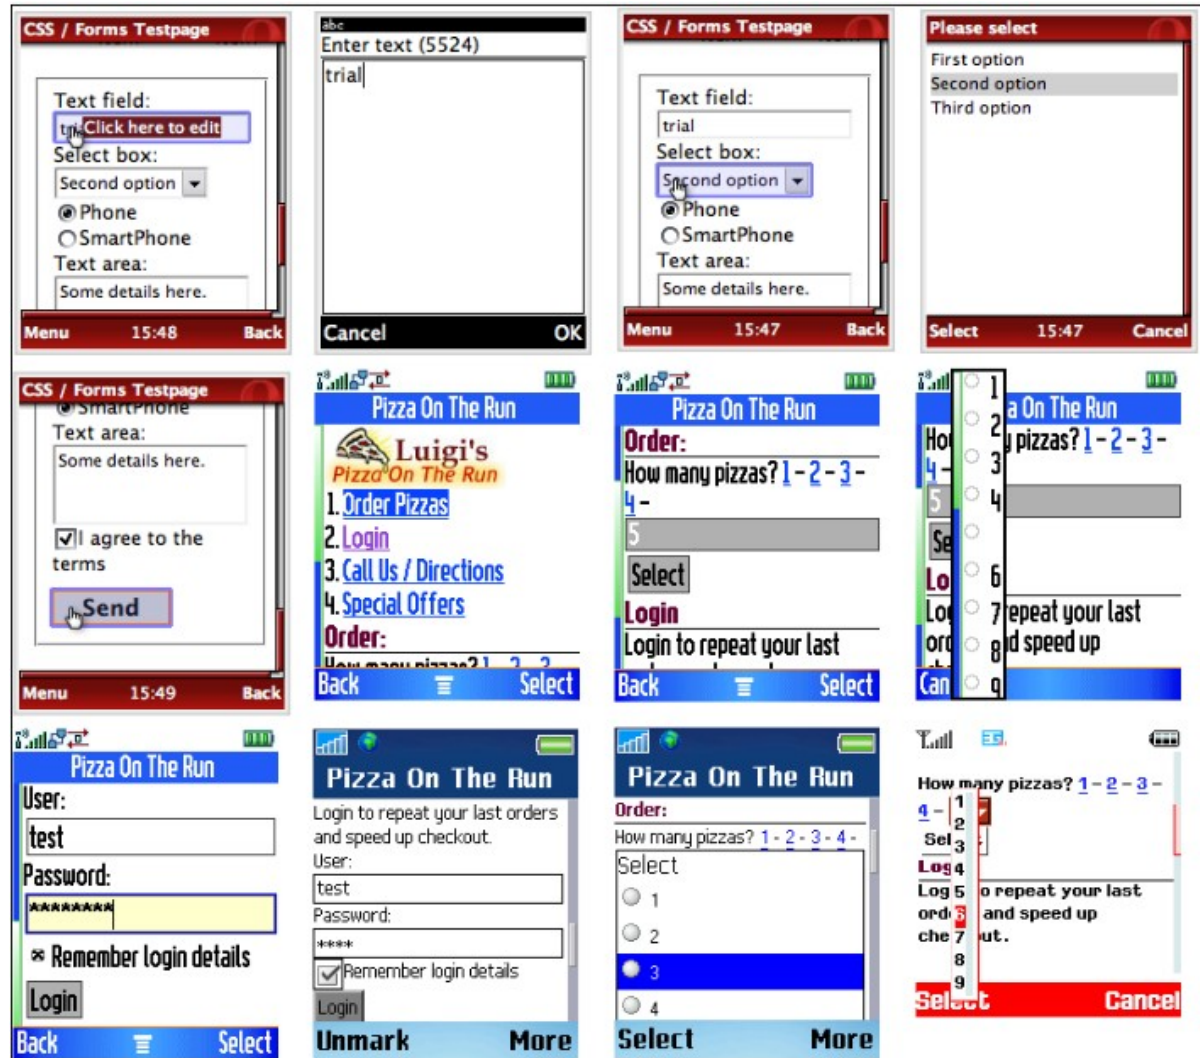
CSS / Forms Testpage

Text field:

tri Click here to edit

Select box:

Second option

Phone

SmartPhone

Text area:

Some details here.

Menu 15:48 Back

abc

Enter text (5524)

trial

Cancel OK

CSS / Forms Testpage

Text field:

trial

Select box:

Second option

Phone

SmartPhone

Text area:

Some details here.

Menu 15:47 Back

Please select

First option

Second option

Third option

Select 15:47 Cancel

CSS / Forms Testpage

SmartPhone

Text area:

Some details here.

I agree to the terms

Send

Menu 15:49 Back

Pizza On The Run

Luigi's

Pizza On The Run

1. Order Pizzas

2. Login

3. Call Us / Directions

4. Special Offers

Order:

Back Select

Pizza On The Run

Order:

How many pizzas? 1 - 2 - 3 - 4 -

5

Select

Login

Login to repeat your last

Back Select

1

2

3

4

6

7

8

9

a On The Run

Ho y pizzas? 1 - 2 - 3 -

4 -

5

Se

Lo

Lo repeat your last

ord d speed up

Can

Pizza On The Run

User:

test

Password:

********

Remember login details

Login

Back Select

Pizza On The Run

Login to repeat your last orders and speed up checkout.

User:

test

Password:

****

Remember login details

Login

Unmark More

Pizza On The Run

Order:

How many pizzas? 1 - 2 - 3 - 4 -

Select

1

2

3

4

Select More

How many pizzas? 1 - 2 - 3 -

4 - 1

2

Sel 3

Log 4

Log 5 o repeat your last

ord 6 and speed up

che 7 ut.

8

9

Select Cancel